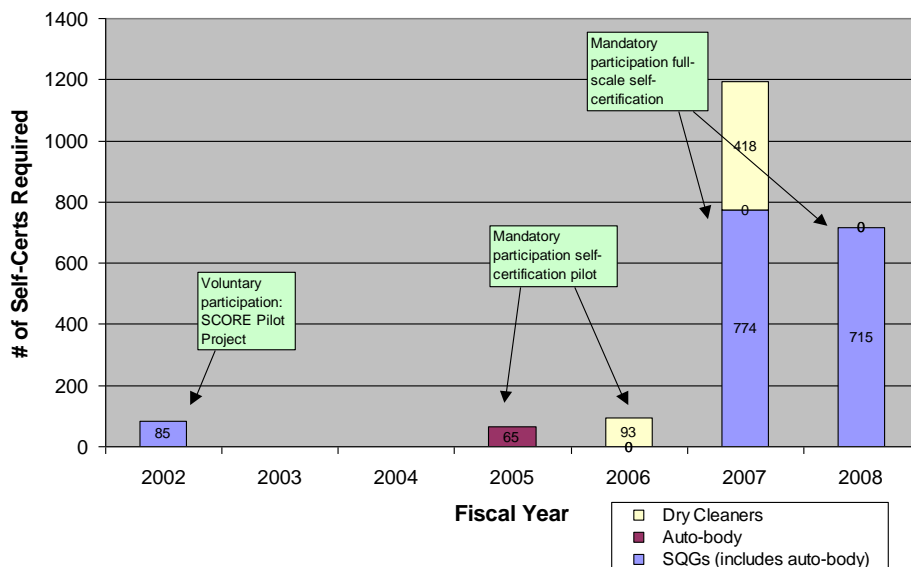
# of Self-Certs Required

1400
1200
1000
800
600
400
200
0

Mandatory participation full-scale self-certification

418

0

774

0

715

Mandatory participation self-certification pilot

Voluntary participation: SCORE Pilot Project

85

65

93
0

2002 2003 2004 2005 2006 2007 2008

Fiscal Year

Dry Cleaners
Auto-body
SQGs (includes auto-body)